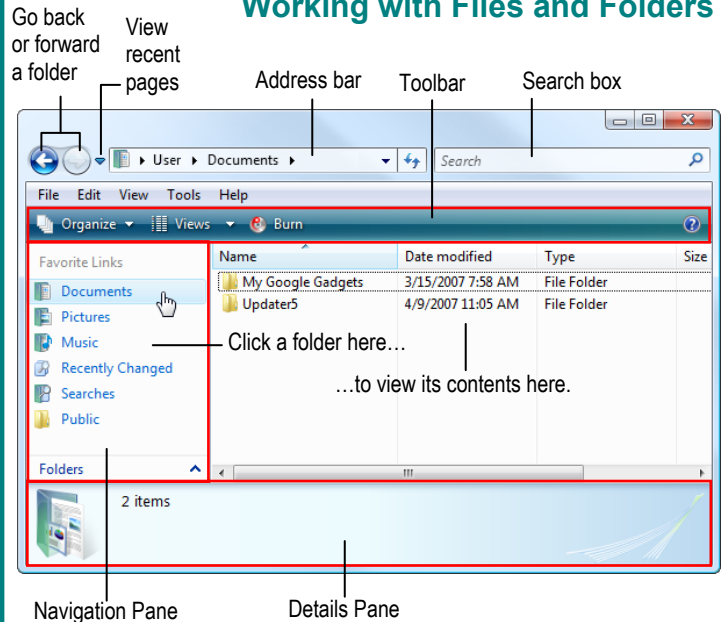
Working with Files and Folders

Go back or forward a folder

View recent pages

Address bar

Toolbar

Search box

▸ User ▸ Documents ▸

Search

File Edit View Tools Help

Organize ▾ Views ▾ Burn

Favorite Links

Documents

Pictures

Music

Recently Changed

Searches

Public

Folders

| Name | Date modified | Type | Size |
|---|---|---|---|
| My Google Gadgets | 3/15/2007 7:58 AM | File Folder | |
| Updater5 | 4/9/2007 11:05 AM | File Folder | |

Click a folder here…

…to view its contents here.

2 items

Navigation Pane

Details Pane